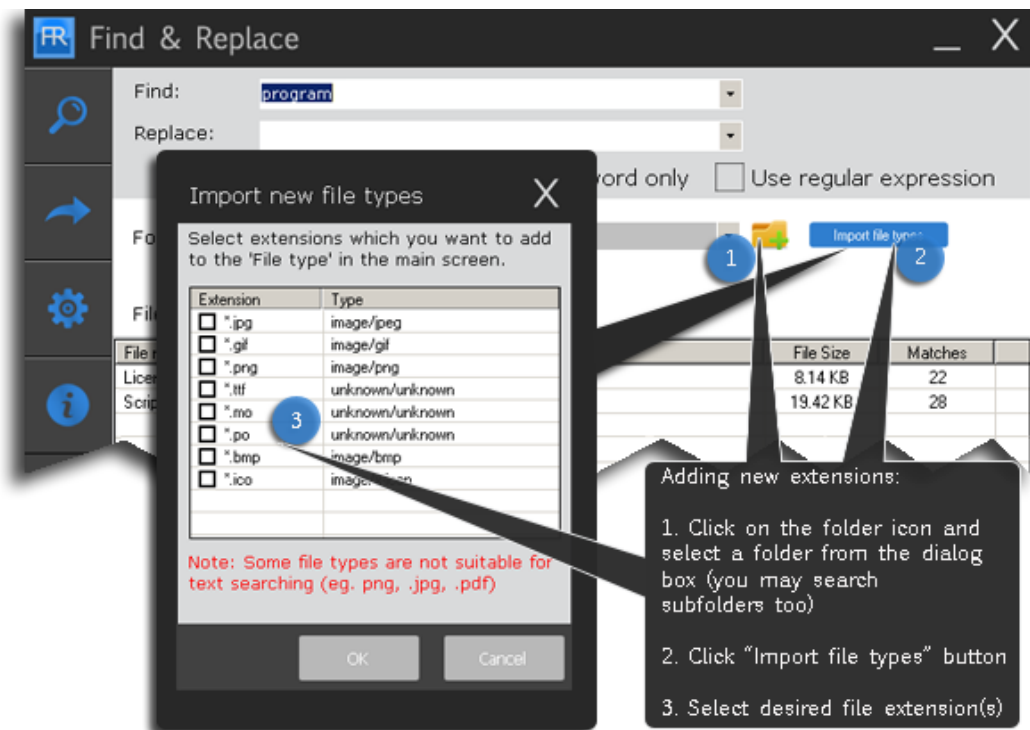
FR Find & Replace

Find: program

Replace:

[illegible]ord only Use regular expression

Fo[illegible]

Import file types

1

2

Fil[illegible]

File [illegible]

File Size

Matches

Lice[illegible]

8.14 KB

22

Scrip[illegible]

19.42 KB

28

Import new file types

Select extensions which you want to add to the 'File type' in the main screen.

| Extension | Type |
|---|---|
| *.jpg | image/jpeg |
| *.gif | image/gif |
| *.png | image/png |
| *.ttf | unknown/unknown |
| *.mo | unknown/unknown |
| *.po | unknown/unknown |
| *.bmp | image/bmp |
| *.ico | image/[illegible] |

3

Note: Some file types are not suitable for text searching (eg. png, .jpg, .pdf)

OK

Cancel

Adding new extensions:

1. Click on the folder icon and select a folder from the dialog box (you may search subfolders too)

2. Click "Import file types" button

3. Select desired file extension(s)